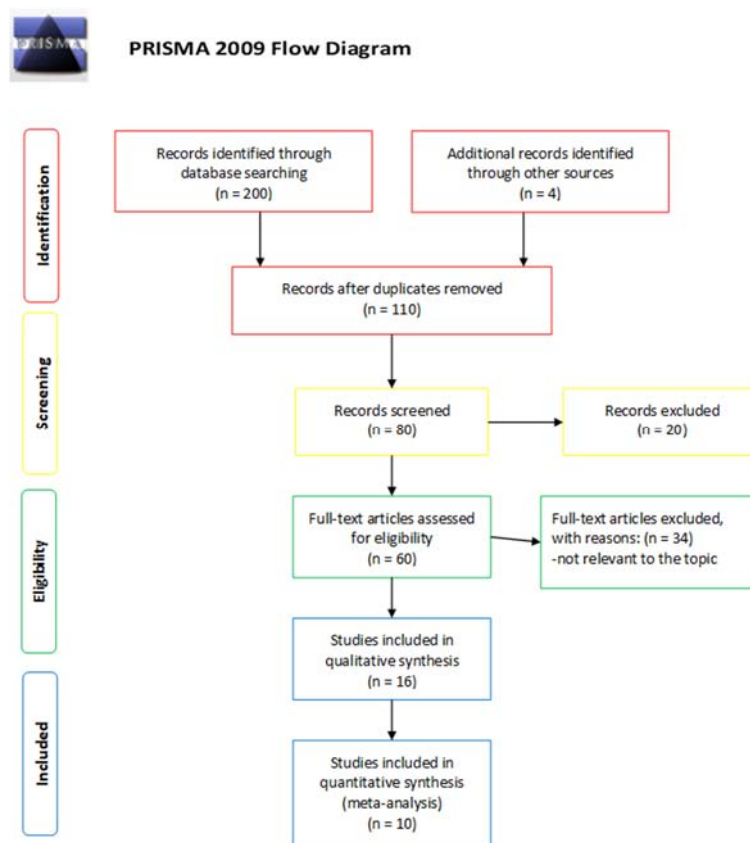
PRISMA

PRISMA 2009 Flow Diagram

Identification

Records identified through database searching
(n = 200)

Additional records identified through other sources
(n = 4)

Records after duplicates removed
(n = 110)

Screening

Records screened
(n = 80)

Records excluded
(n = 20)

Eligibility

Full-text articles assessed for eligibility
(n = 60)

Full-text articles excluded, with reasons: (n = 34)
-not relevant to the topic

Included

Studies included in qualitative synthesis
(n = 16)

Studies included in quantitative synthesis (meta-analysis)
(n = 10)